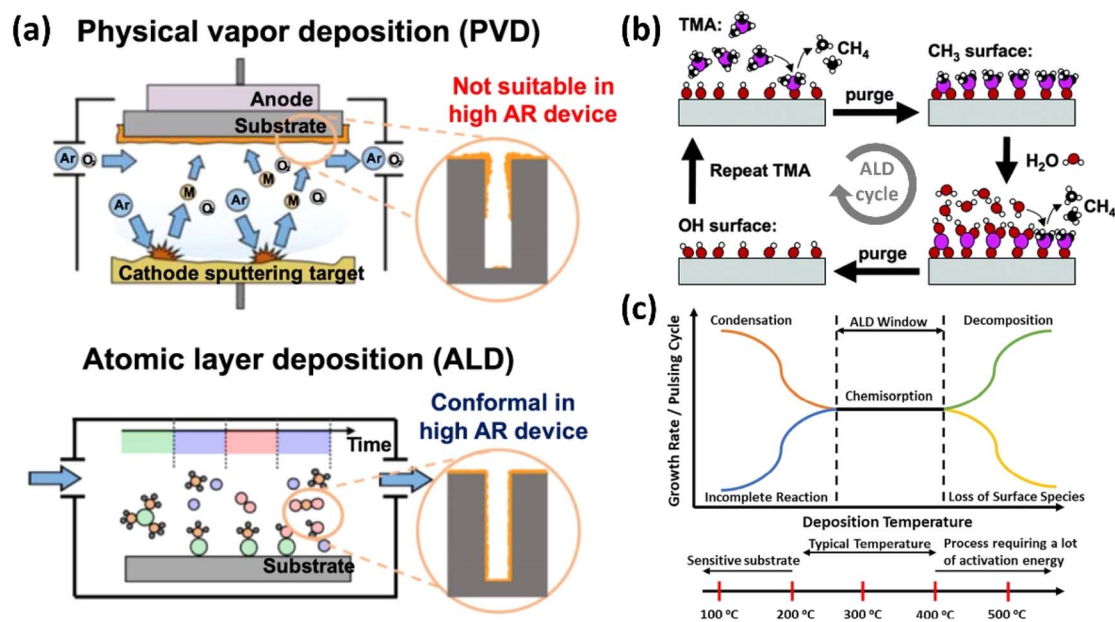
(a) Physical vapor deposition (PVD)

Anode
Substrate
Not suitable in high AR device
Ar $O_2$
Ar $O_2$
M
O
M
O
Ar
Ar
M
O
Cathode sputtering target

Atomic layer deposition (ALD)

Time
Conformal in high AR device
Substrate

(b)
TMA:
$CH_4$
purge
$CH_3$ surface:
$H_2O$
Repeat TMA
ALD cycle
$CH_4$
OH surface:
purge

(c)
Growth Rate / Pulsing Cycle
Condensation
ALD Window
Decomposition
Chemisorption
Incomplete Reaction
Loss of Surface Species
Deposition Temperature
Sensitive substrate
Typical Temperature
Process requiring a lot of activation energy
100 ºC
200 ºC
300 ºC
400 ºC
500 ºC